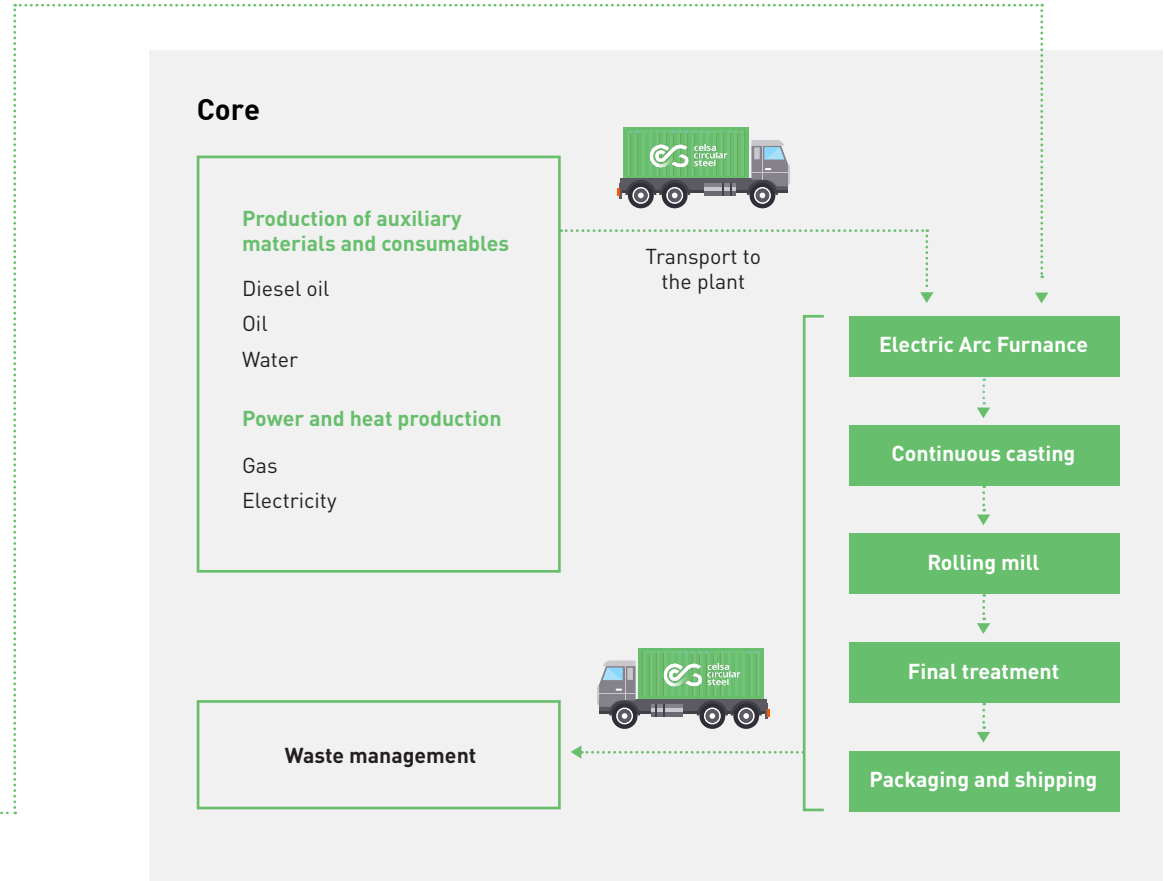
Core

Production of auxiliary materials and consumables

Diesel oil

Oil

Water

Power and heat production

Gas

Electricity

celsa circular steel

Transport to the plant

Electric Arc Furnance

Continuous casting

Rolling mill

Final treatment

Packaging and shipping

celsa circular steel

Waste management